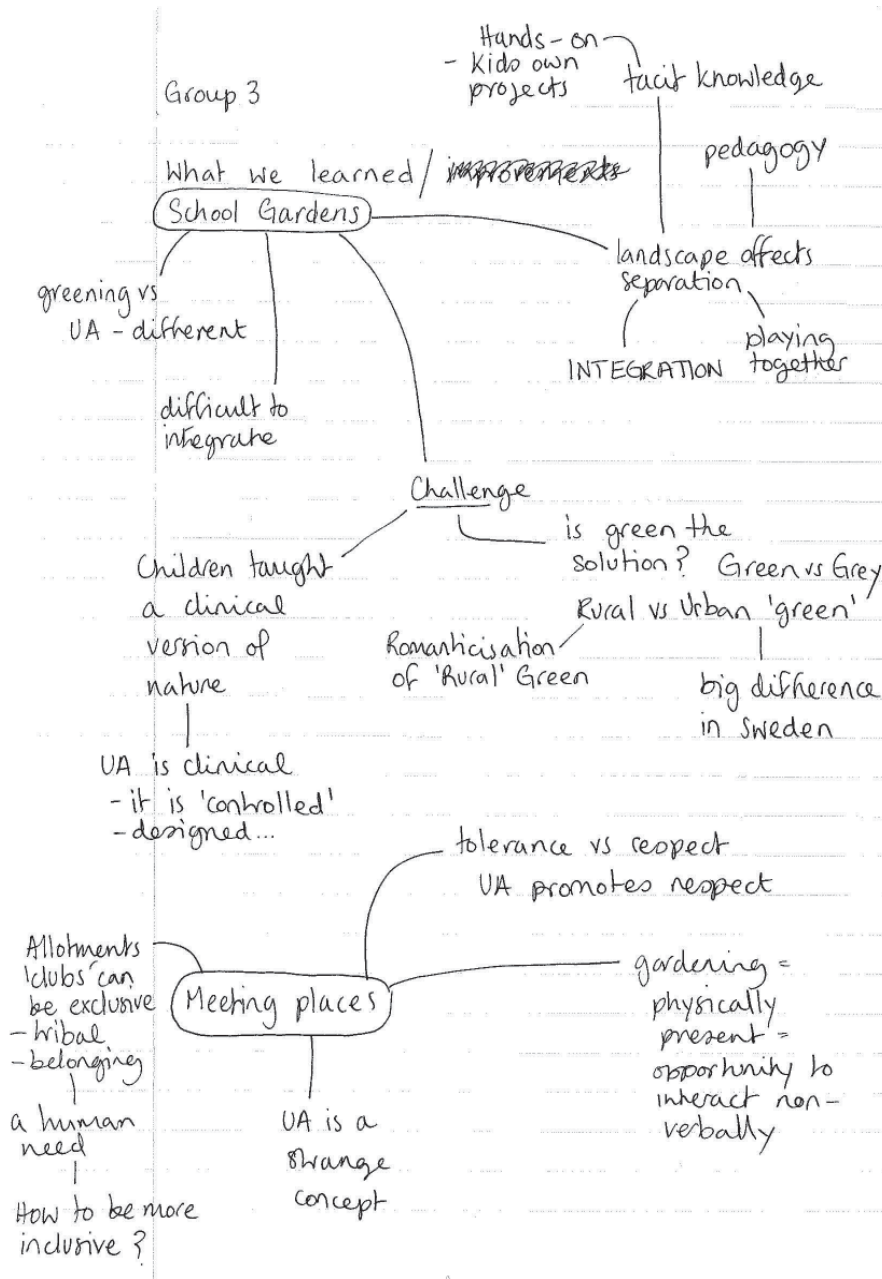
Group 3

Hands - on
- kids own projects

tacit knowledge

pedagogy

What we learned / ~~improvements~~

School Gardens

landscape affects separation

greening vs UA - different

INTEGRATION

playing together

difficult to integrate

Challenge

is green the solution? Green vs Grey

Children taught a clinical version of nature

Rural vs Urban 'green'

Romanticisation of 'Rural' Green

big difference in Sweden

UA is clinical
- it is 'controlled'
- designed...

tolerance vs respect
UA promotes respect

Allotments 'clubs' can be exclusive
- tribal
- belonging

Meeting places

gardening = physically present = opportunity to interact non-verbally

a human need

UA is a strange concept

How to be more inclusive?